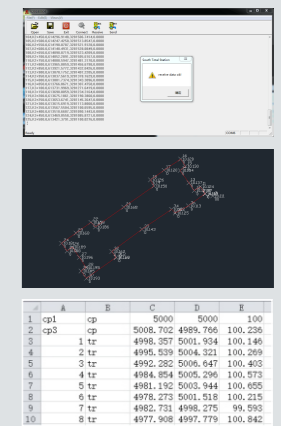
Open Save Exit Connect Receive Send

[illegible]

receive data ok!

OK

Ready

|  | A | B | C | D | E |
|---|---|---|---|---|---|
| 1 | cp1 | cp | 5000 | 5000 | 100 |
| 2 | cp3 | cp | 5008.702 | 4989.766 | 100.236 |
| 3 | 1 | tr | 4998.357 | 5001.934 | 100.146 |
| 4 | 2 | tr | 4995.539 | 5004.321 | 100.269 |
| 5 | 3 | tr | 4992.282 | 5006.647 | 100.403 |
| 6 | 4 | tr | 4984.854 | 5005.296 | 100.573 |
| 7 | 5 | tr | 4981.192 | 5003.944 | 100.655 |
| 8 | 6 | tr | 4978.273 | 5001.518 | 100.215 |
| 9 | 7 | tr | 4982.731 | 4998.275 | 99.593 |
| 10 | 8 | tr | 4977.908 | 4997.779 | 100.842 |